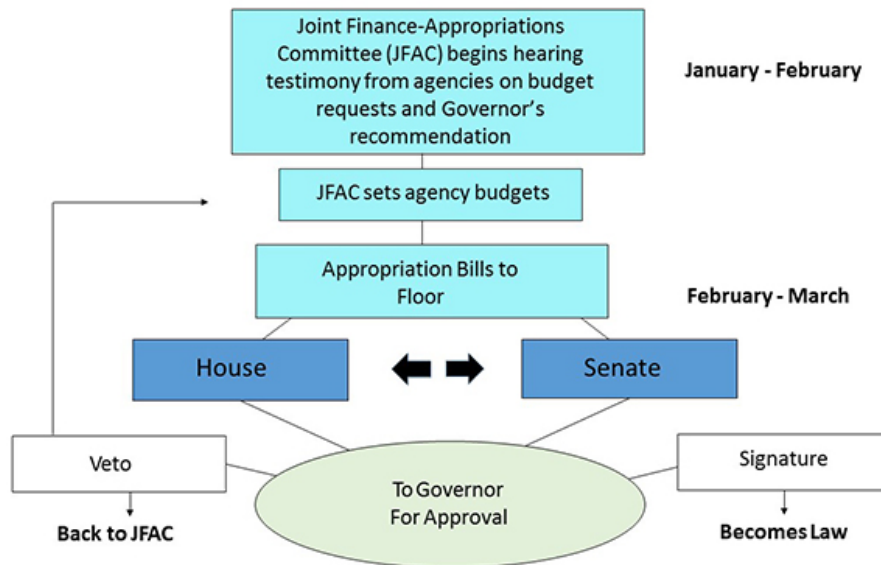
Joint Finance-Appropriations Committee (JFAC) begins hearing testimony from agencies on budget requests and Governor's recommendation

January - February

JFAC sets agency budgets

Appropriation Bills to Floor

February - March

House

Senate

Veto

Back to JFAC

To Governor For Approval

Signature

Becomes Law